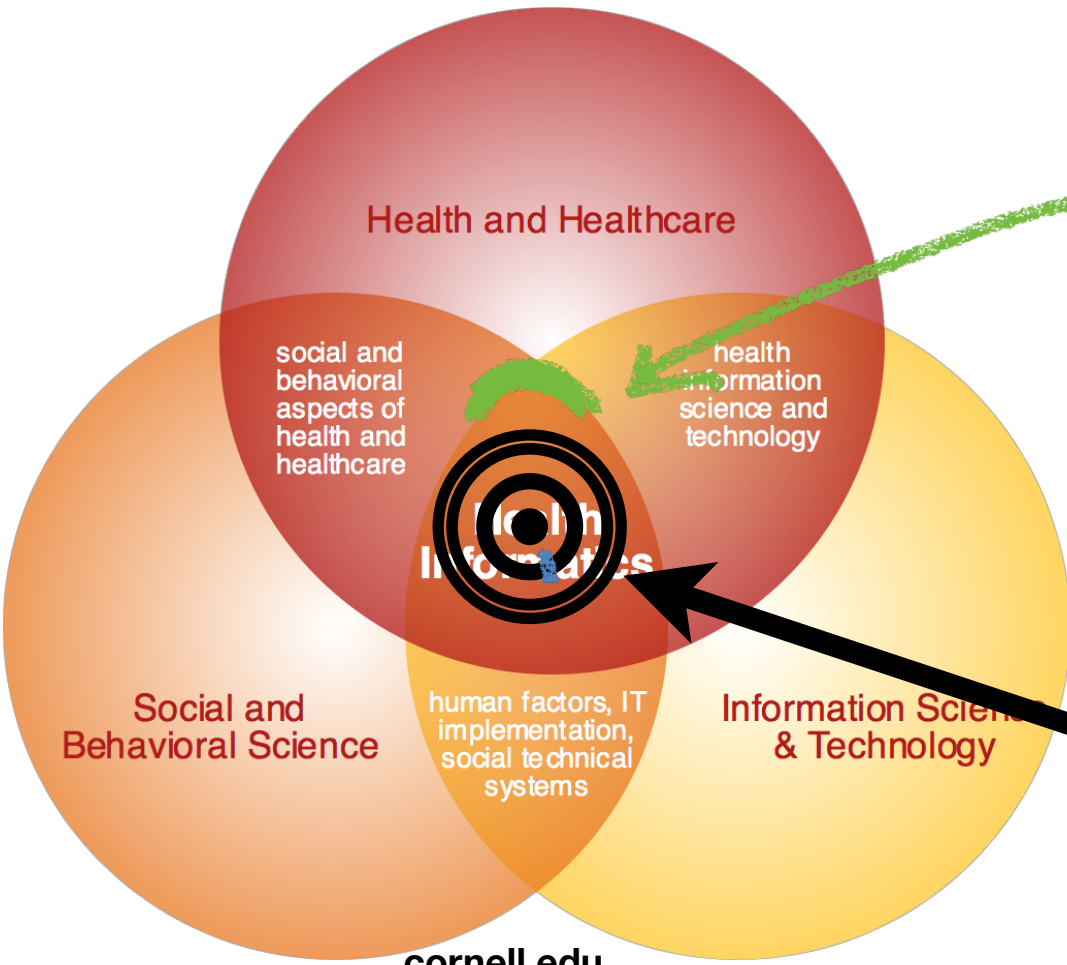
Health and Healthcare

social and behavioral aspects of health and healthcare

health information science and technology

Health Informatics

Social and Behavioral Science

human factors, IT implementation, social technical systems

Information Science & Technology

cornell.edu